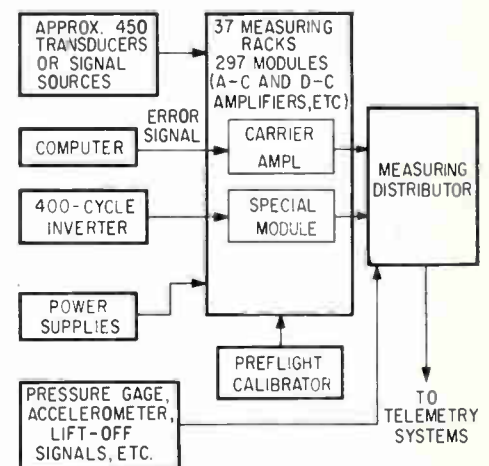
APPROX. 450 TRANSDUCERS OR SIGNAL SOURCES

37 MEASURING RACKS 297 MODULES (A-C AND D-C AMPLIFIERS, ETC)

ERROR SIGNAL

COMPUTER

CARRIER AMPL

400-CYCLE INVERTER

SPECIAL MODULE

MEASURING DISTRIBUTOR

POWER SUPPLIES

PREFLIGHT CALIBRATOR

PRESSURE GAGE, ACCELEROMETER, LIFT-OFF SIGNALS, ETC.

TO TELEMETRY SYSTEMS